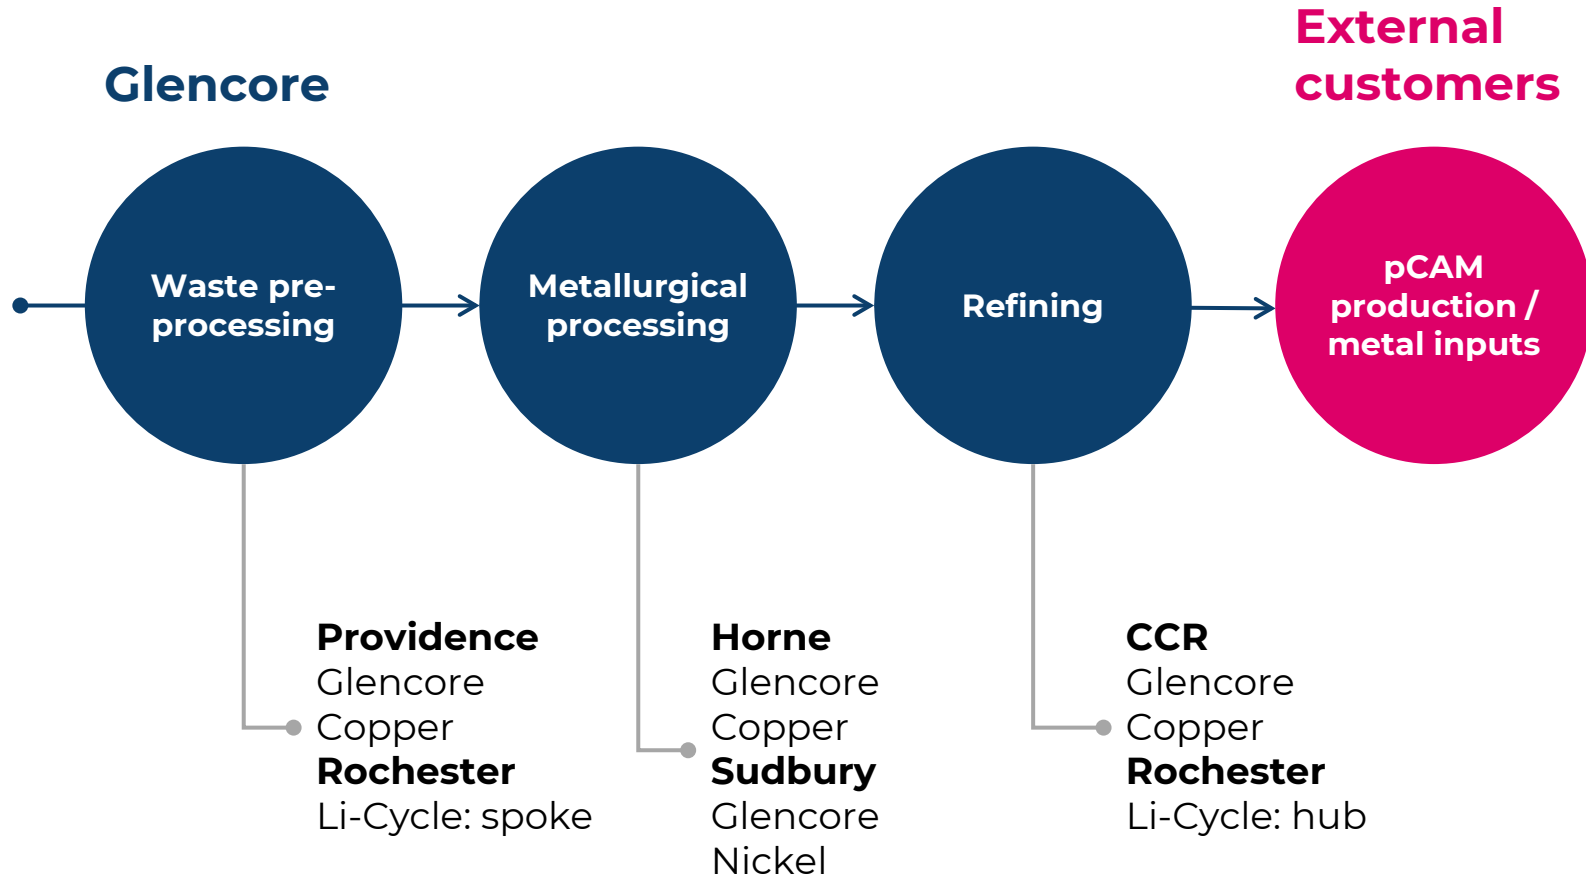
Glencore

External customers

Waste pre-processing

Metallurgical processing

Refining

pCAM production / metal inputs

**Providence**
Glencore Copper
**Rochester**
Li-Cycle: spoke

**Horne**
Glencore Copper
**Sudbury**
Glencore Nickel

**CCR**
Glencore Copper
**Rochester**
Li-Cycle: hub